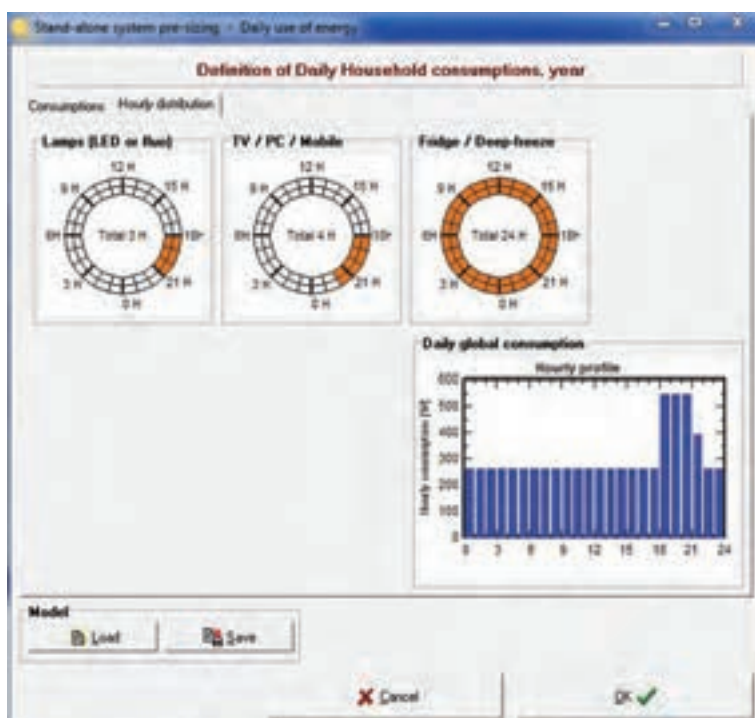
Stand-alone system pre-sizing - Daily use of energy

Definition of Daily Household consumptions, year

Consumptions Hourly distribution

Lamps (LED or fluo)
12 H
9 H
15 H
6H
Total 3 H
18H
3 H
21 H
0 H

TV / PC / Mobile
12 H
9 H
15 H
6H
Total 4 H
18H
3 H
21 H
0 H

Fridge / Deep-freeze
12 H
9 H
15 H
6H
Total 24 H
18H
3 H
21 H
0 H

Daily global consumption
Hourly profile
Hourly consumption [W]
600
500
400
300
200
100
0
0 3 6 9 12 15 18 21 24

Model
Load
Save

Cancel
OK